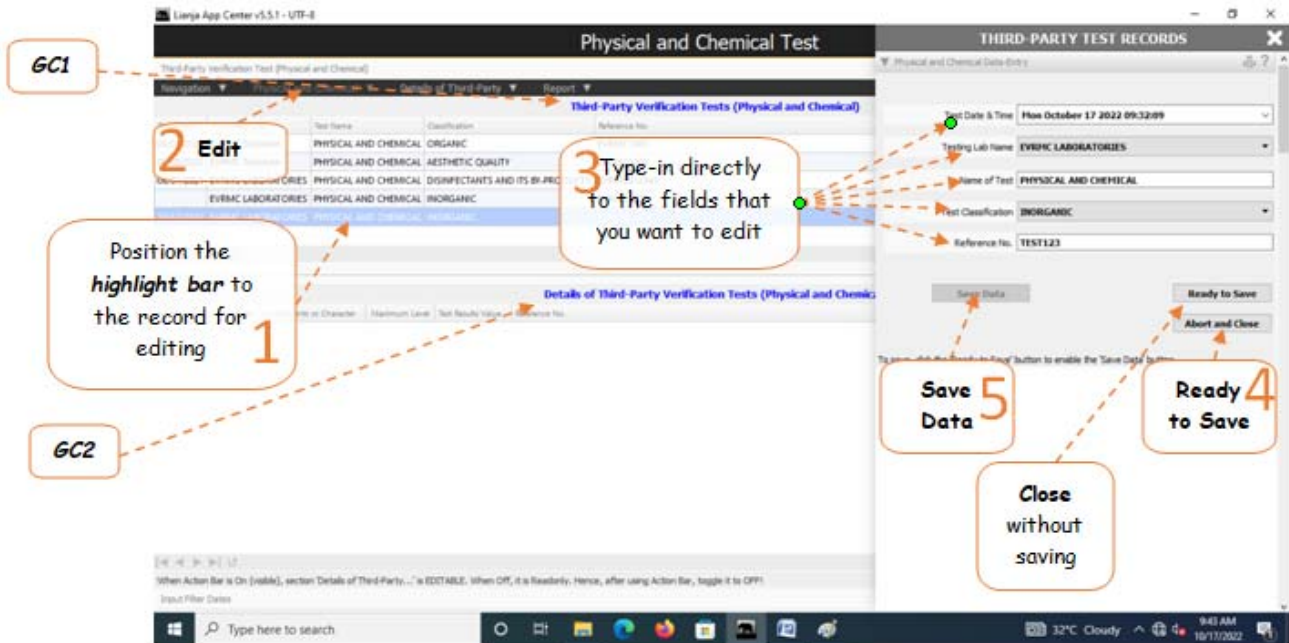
Lianja App Center v5.5.1 - UTF-8

Physical and Chemical Test

THIRD-PARTY TEST RECORDS

GC1

Third-Party Verification Test (Physical and Chemical)

Navigation ▼ Physical and Chemical ▼ Details of Third-Party ▼ Report ▼

Third-Party Verification Tests (Physical and Chemical)

Test Name | Classification | Reference No.

PHYSICAL AND CHEMICAL ORGANIC
PHYSICAL AND CHEMICAL AESTHETIC QUALITY
EVRMC LABORATORIES PHYSICAL AND CHEMICAL DISINFECTANTS AND ITS BY-PRO
EVRMC LABORATORIES PHYSICAL AND CHEMICAL INORGANIC
EVRMC LABORATORIES PHYSICAL AND CHEMICAL INORGANIC

2 Edit

3 Type-in directly to the fields that you want to edit

Position the highlight bar to the record for editing 1

Details of Third-Party Verification Tests (Physical and Chemica

Maximum Level | Test Results Value | Reference No.

GC2

Physical and Chemical Data-Entry

Test Date & Time Mon October 17 2022 09:32:09

Testing Lab Name EVRMC LABORATORIES

Name of Test PHYSICAL AND CHEMICAL

Test Classification INORGANIC

Reference No. TEST123

Save Data

Ready to Save

Abort and Close

To save, click the 'Ready to Save' button to enable the 'Save Data' button.

Save Data 5

Ready to Save 4

Close without saving

When Action Bar is On (visible), section 'Details of Third-Party...' is EDITABLE. When Off, it is Readonly. Hence, after using Action Bar, toggle it to OFF!

Input Filter Dates

Type here to search

32°C Cloudy

9:43 AM
10/17/2022